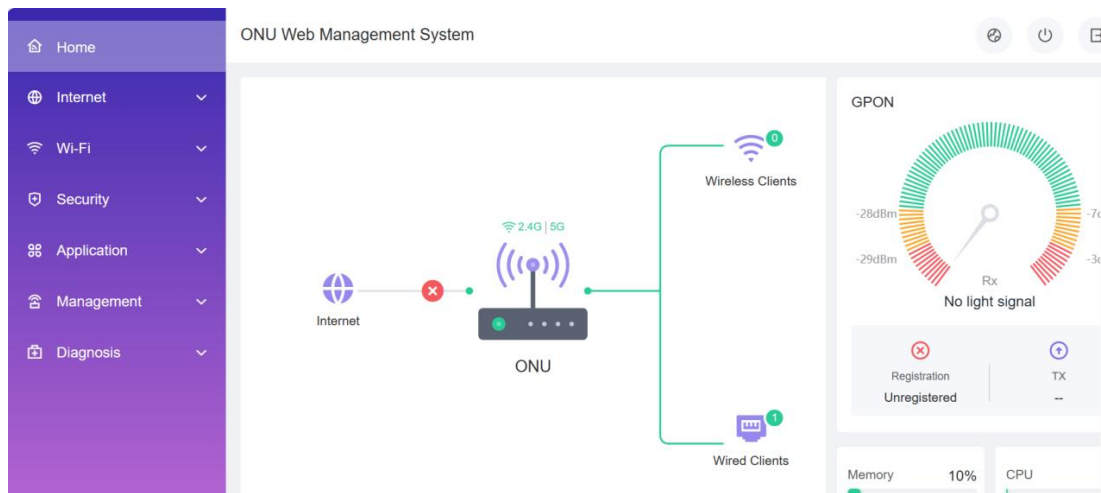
Home
Internet
Wi-Fi
Security
Application
Management
Diagnosis

ONU Web Management System

0
Wireless Clients

2.4G | 5G

Internet

ONU

1
Wired Clients

GPON

-28dBm
-29dBm
-7d
-3d
Rx
No light signal

Registration
Unregistered

TX
--

Memory 10%

CPU